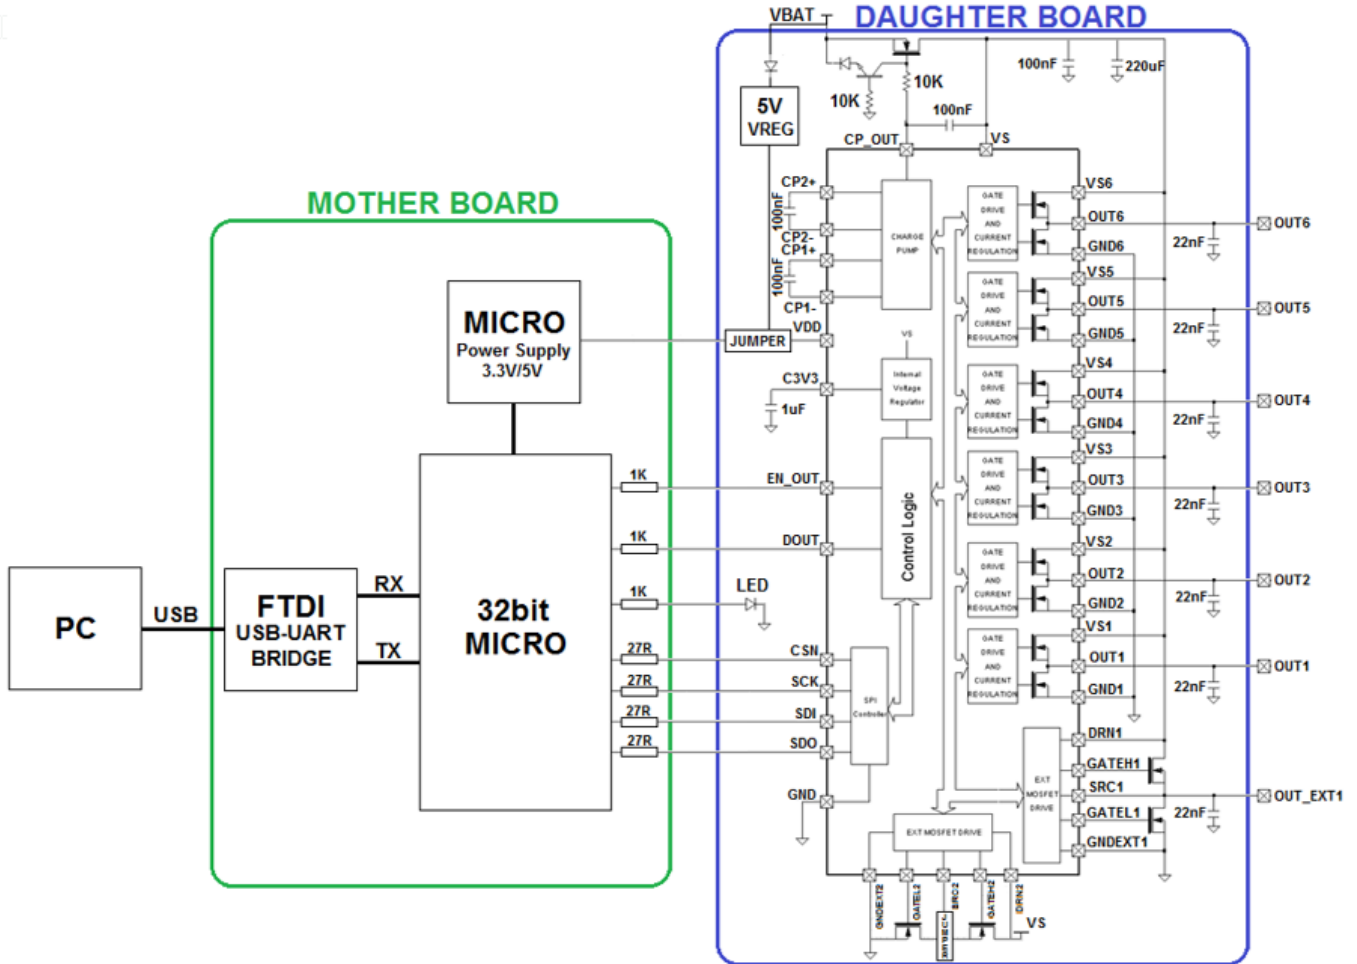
VBAT
DAUGHTER BOARD
10K
10K
100nF
100nF
220uF
5V
VREG
CP_OUT
VS
CP2+
100nF
CP2-
CP1+
100nF
CP1-
VDD
JUMPER
C3V3
1uF
EN_OUT
DOUT
LED
CSN
SCK
SDI
SDO
GND
CHARGE PUMP
VS
Internal Voltage Regulator
Control Logic
SPI Controller
EXT MOSFET DRIVE
EXT MOSFET DRIVE
GATE DRIVE AND CURRENT REGULATION
GATE DRIVE AND CURRENT REGULATION
GATE DRIVE AND CURRENT REGULATION
GATE DRIVE AND CURRENT REGULATION
GATE DRIVE AND CURRENT REGULATION
GATE DRIVE AND CURRENT REGULATION
VS6
OUT6
GND6
VS5
OUT5
GND5
VS4
OUT4
GND4
VS3
OUT3
GND3
VS2
OUT2
GND2
VS1
OUT1
GND1
DRN1
GATEH1
SRC1
GATEL1
GNDEXT1
22nF
22nF
22nF
22nF
22nF
22nF
22nF
OUT6
OUT5
OUT4
OUT3
OUT2
OUT1
OUT_EXT1
GNDEXT2
GATEL2
SRC2
GATEH2
DRN2
VS
OUT_EXT2
MOTHER BOARD
MICRO
Power Supply
3.3V/5V
32bit
MICRO
1K
1K
1K
27R
27R
27R
27R
FTDI
USB-UART
BRIDGE
RX
TX
USB
PC